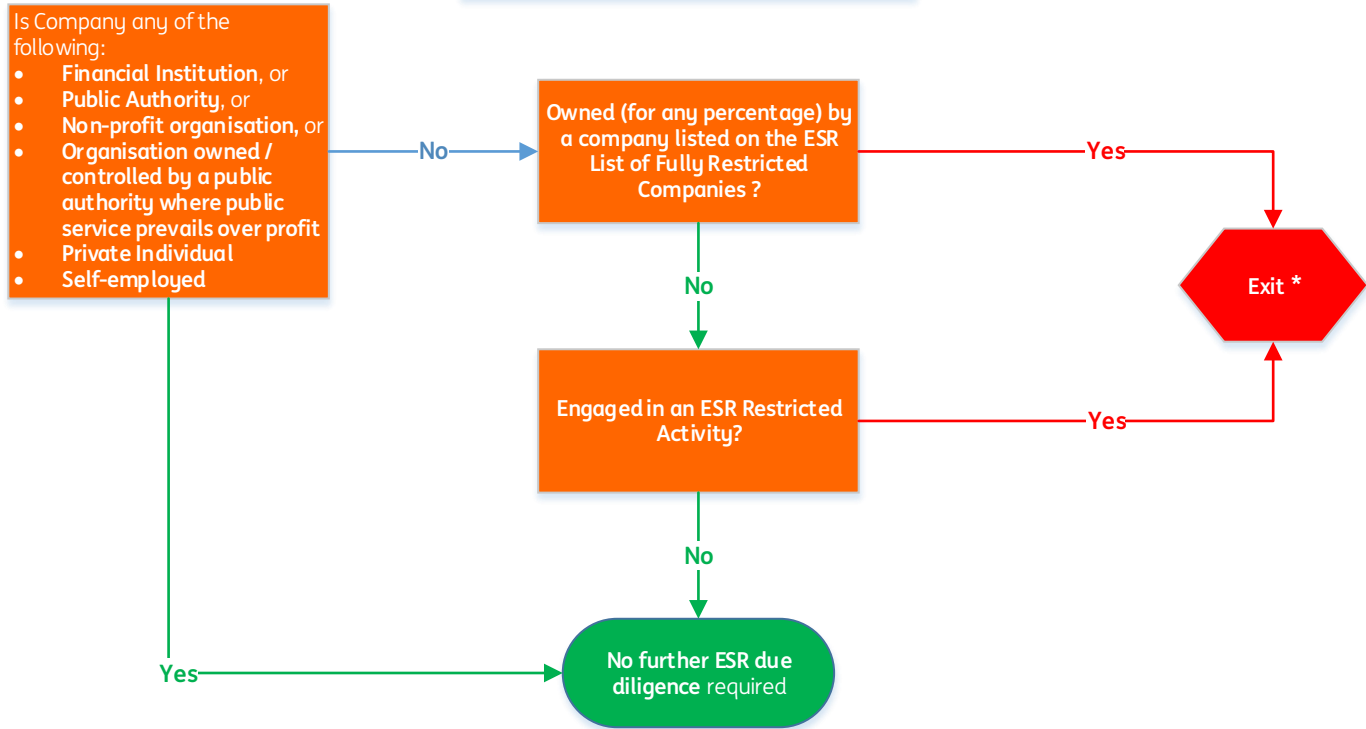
Is Company any of the following:

- Financial Institution, or
- Public Authority, or
- Non-profit organisation, or
- Organisation owned / controlled by a public authority where public service prevails over profit
- Private Individual
- Self-employed

No

Owned (for any percentage) by a company listed on the ESR List of Fully Restricted Companies ?

Yes

Exit *

No

Engaged in an ESR Restricted Activity?

Yes

No

Yes

No further ESR due diligence required